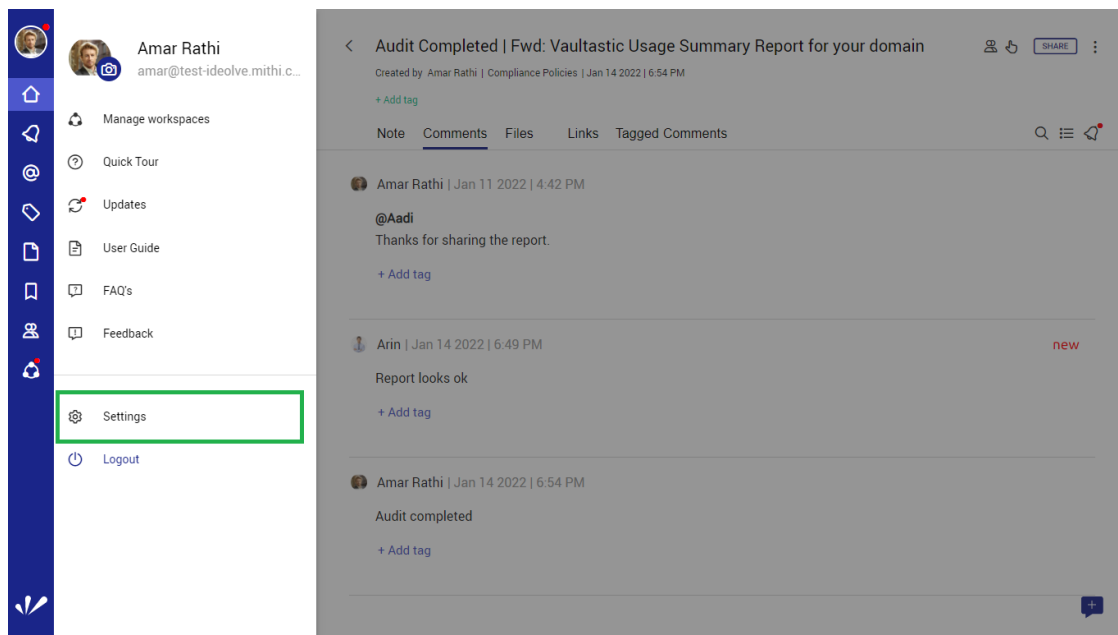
Amar Rathi
amar@test-ideolve.mithi.c...

Manage workspaces

Quick Tour

Updates

User Guide

FAQ's

Feedback

Settings

Logout

Audit Completed | Fwd: Vaultastic Usage Summary Report for your domain

SHARE

Created by Amar Rathi | Compliance Policies | Jan 14 2022 | 6:54 PM

+ Add tag

Note Comments Files Links Tagged Comments

Amar Rathi | Jan 11 2022 | 4:42 PM

@Aadi
Thanks for sharing the report.

+ Add tag

Arin | Jan 14 2022 | 6:49 PM

new

Report looks ok

+ Add tag

Amar Rathi | Jan 14 2022 | 6:54 PM

Audit completed

+ Add tag